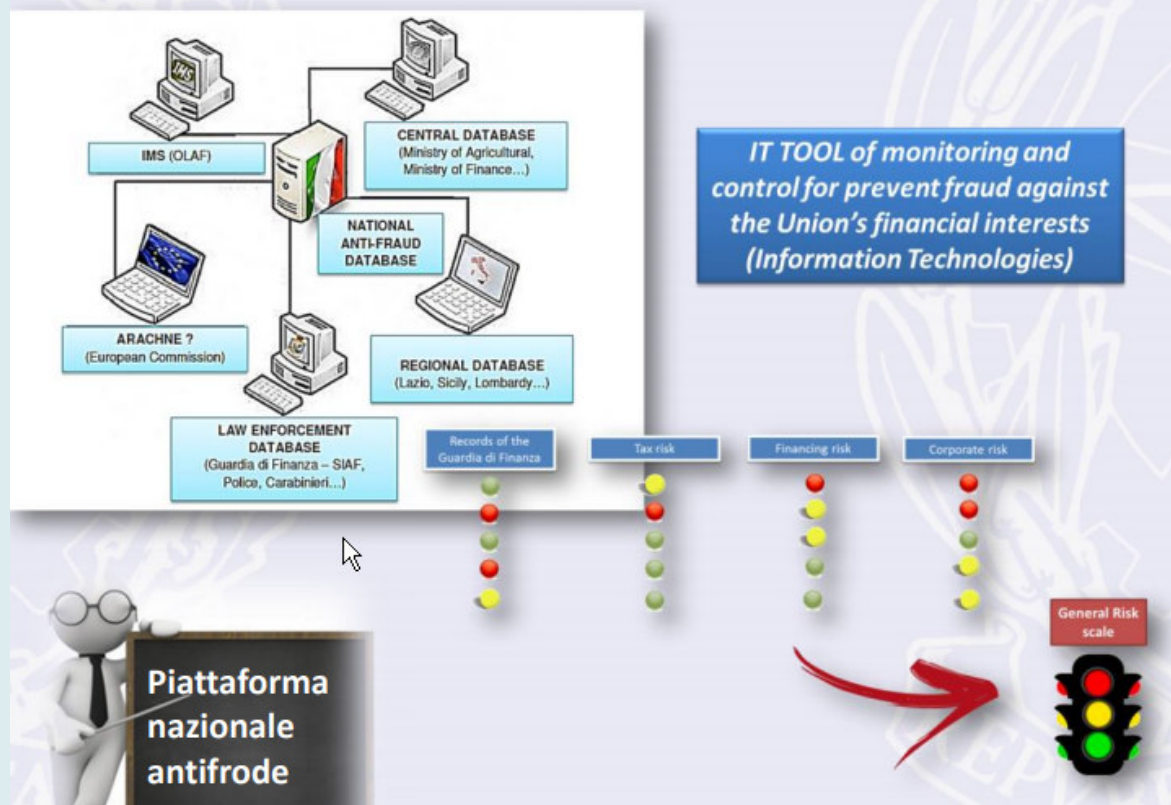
IMS (OLAF)

CENTRAL DATABASE
(Ministry of Agricultural, Ministry of Finance…)

NATIONAL ANTI-FRAUD DATABASE

ARACHNE ?
(European Commission)

REGIONAL DATABASE
(Lazio, Sicily, Lombardy…)

LAW ENFORCEMENT DATABASE
(Guardia di Finanza – SIAF, Police, Carabinieri…)

IT TOOL of monitoring and control for prevent fraud against the Union's financial interests (Information Technologies)

Records of the Guardia di Finanza

Tax risk

Financing risk

Corporate risk

General Risk scale

Piattaforma nazionale antifrode